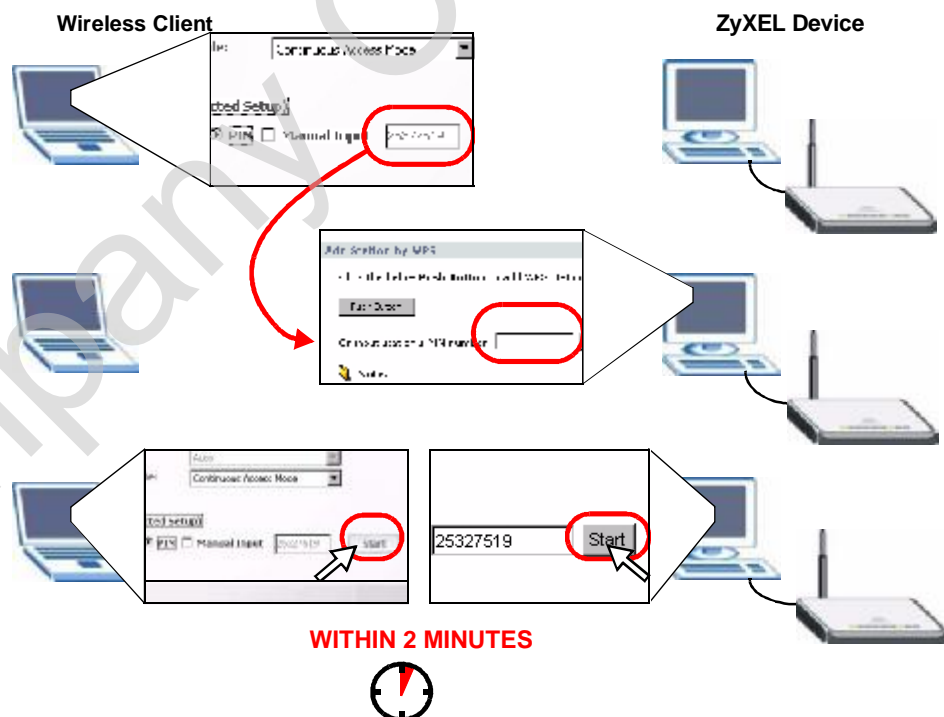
Wireless Client

ZyXEL Device

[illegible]e: Continuous Access Mode

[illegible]cted Setup)

PIN Manual Input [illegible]

Add Station by WPS

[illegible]

Push Button

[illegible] PIN number

Notes

Auto

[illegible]e: Continuous Access Mode

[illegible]cted Setup)

PIN Manual Input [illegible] Start

25327519 Start

WITHIN 2 MINUTES